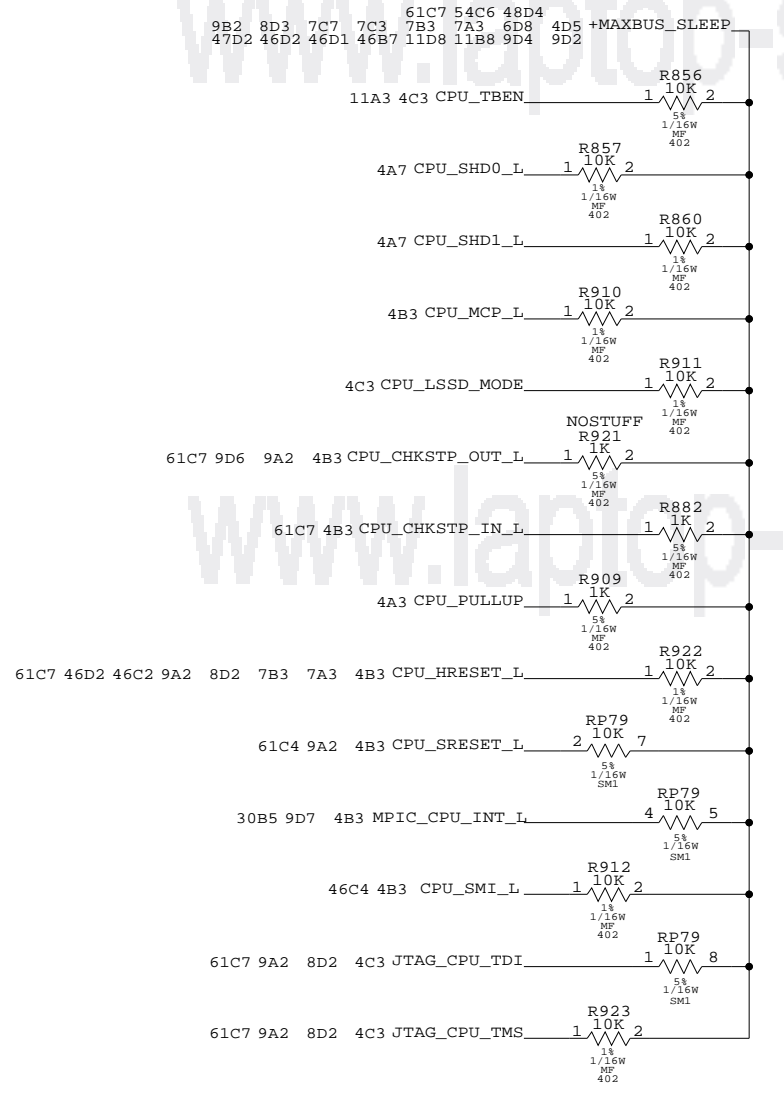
61C7 54C6 48D4
9B2 8D3 7C7 7C3 7B3 7A3 6D8 4D5 +MAXBUS_SLEEP
47D2 46D2 46D1 46B7 11D8 11B8 9D4 9D2

www.laptop-s

R856
10K
11A3 4C3 CPU_TBEN 1 2
5%
1/16W
MF
402

R857
10K
4A7 CPU_SHD0_L 1 2
1%
1/16W
MF
402

R860
10K
4A7 CPU_SHD1_L 1 2
1%
1/16W
MF
402

R910
10K
4B3 CPU_MCP_L 1 2
1%
1/16W
MF
402

R911
10K
4C3 CPU_LSSD_MODE 1 2
1%
1/16W
MF
402

NOSTUFF
R921
1K
61C7 9D6 9A2 4B3 CPU_CHKSTP_OUT_L 1 2
5%
1/16W
MF
402

www.laptop-s

R882
1K
61C7 4B3 CPU_CHKSTP_IN_L 1 2
5%
1/16W
MF
402

R909
1K
4A3 CPU_PULLUP 1 2
5%
1/16W
MF
402

R922
10K
61C7 46D2 46C2 9A2 8D2 7B3 7A3 4B3 CPU_HRESET_L 1 2
1%
1/16W
MF
402

RP79
10K
61C4 9A2 4B3 CPU_SRESET_L 2 7
5%
1/16W
SM1

RP79
10K
30B5 9D7 4B3 MPIC_CPU_INT_L 4 5
5%
1/16W
SM1

R912
10K
46C4 4B3 CPU_SMI_L 1 2
1%
1/16W
MF
402

RP79
10K
61C7 9A2 8D2 4C3 JTAG_CPU_TDI 1 8
5%
1/16W
SM1

R923
10K
61C7 9A2 8D2 4C3 JTAG_CPU_TMS 1 2
1%
1/16W
MF
402